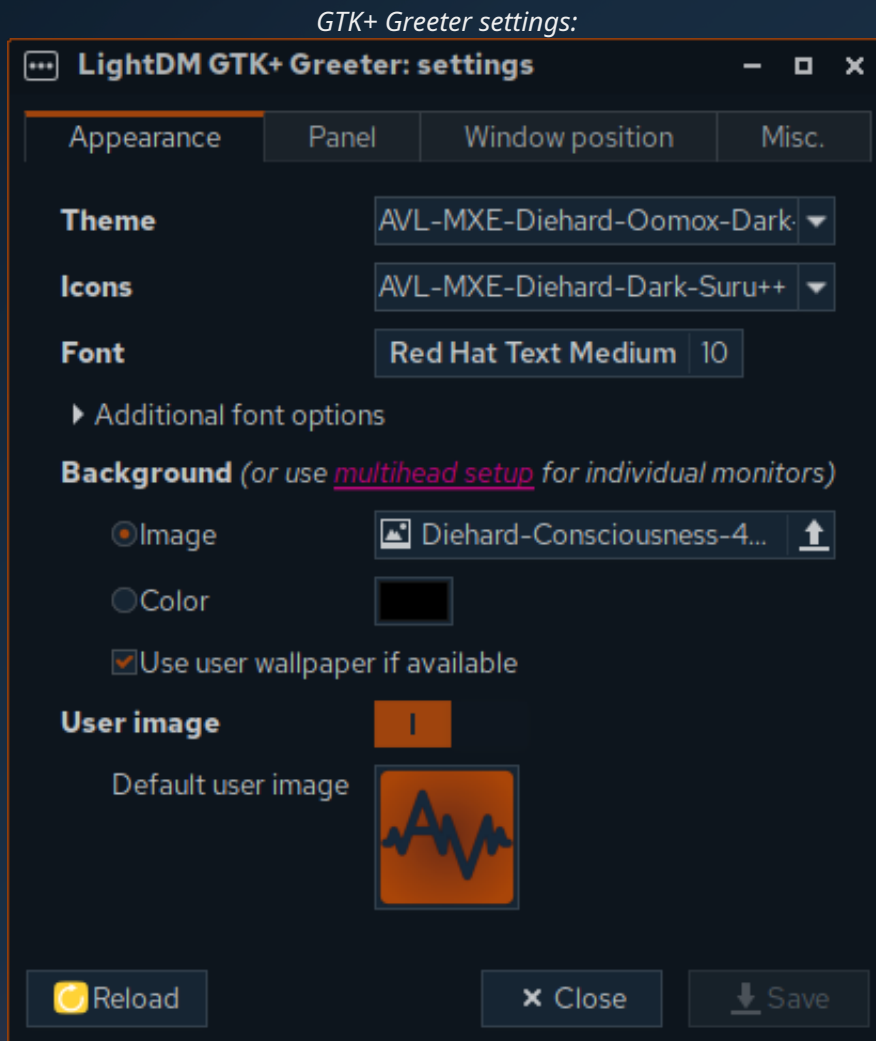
GTK+ Greeter settings:

LightDM GTK+ Greeter: settings

Appearance | Panel | Window position | Misc.

Theme AVL-MXE-Diehard-Oomox-Dark

Icons AVL-MXE-Diehard-Dark-Suru++

Font Red Hat Text Medium 10

Additional font options

Background (or use multihead setup for individual monitors)

Image Diehard-Consciousness-4...

Color

Use user wallpaper if available

User image I

Default user image

Reload

Close

Save